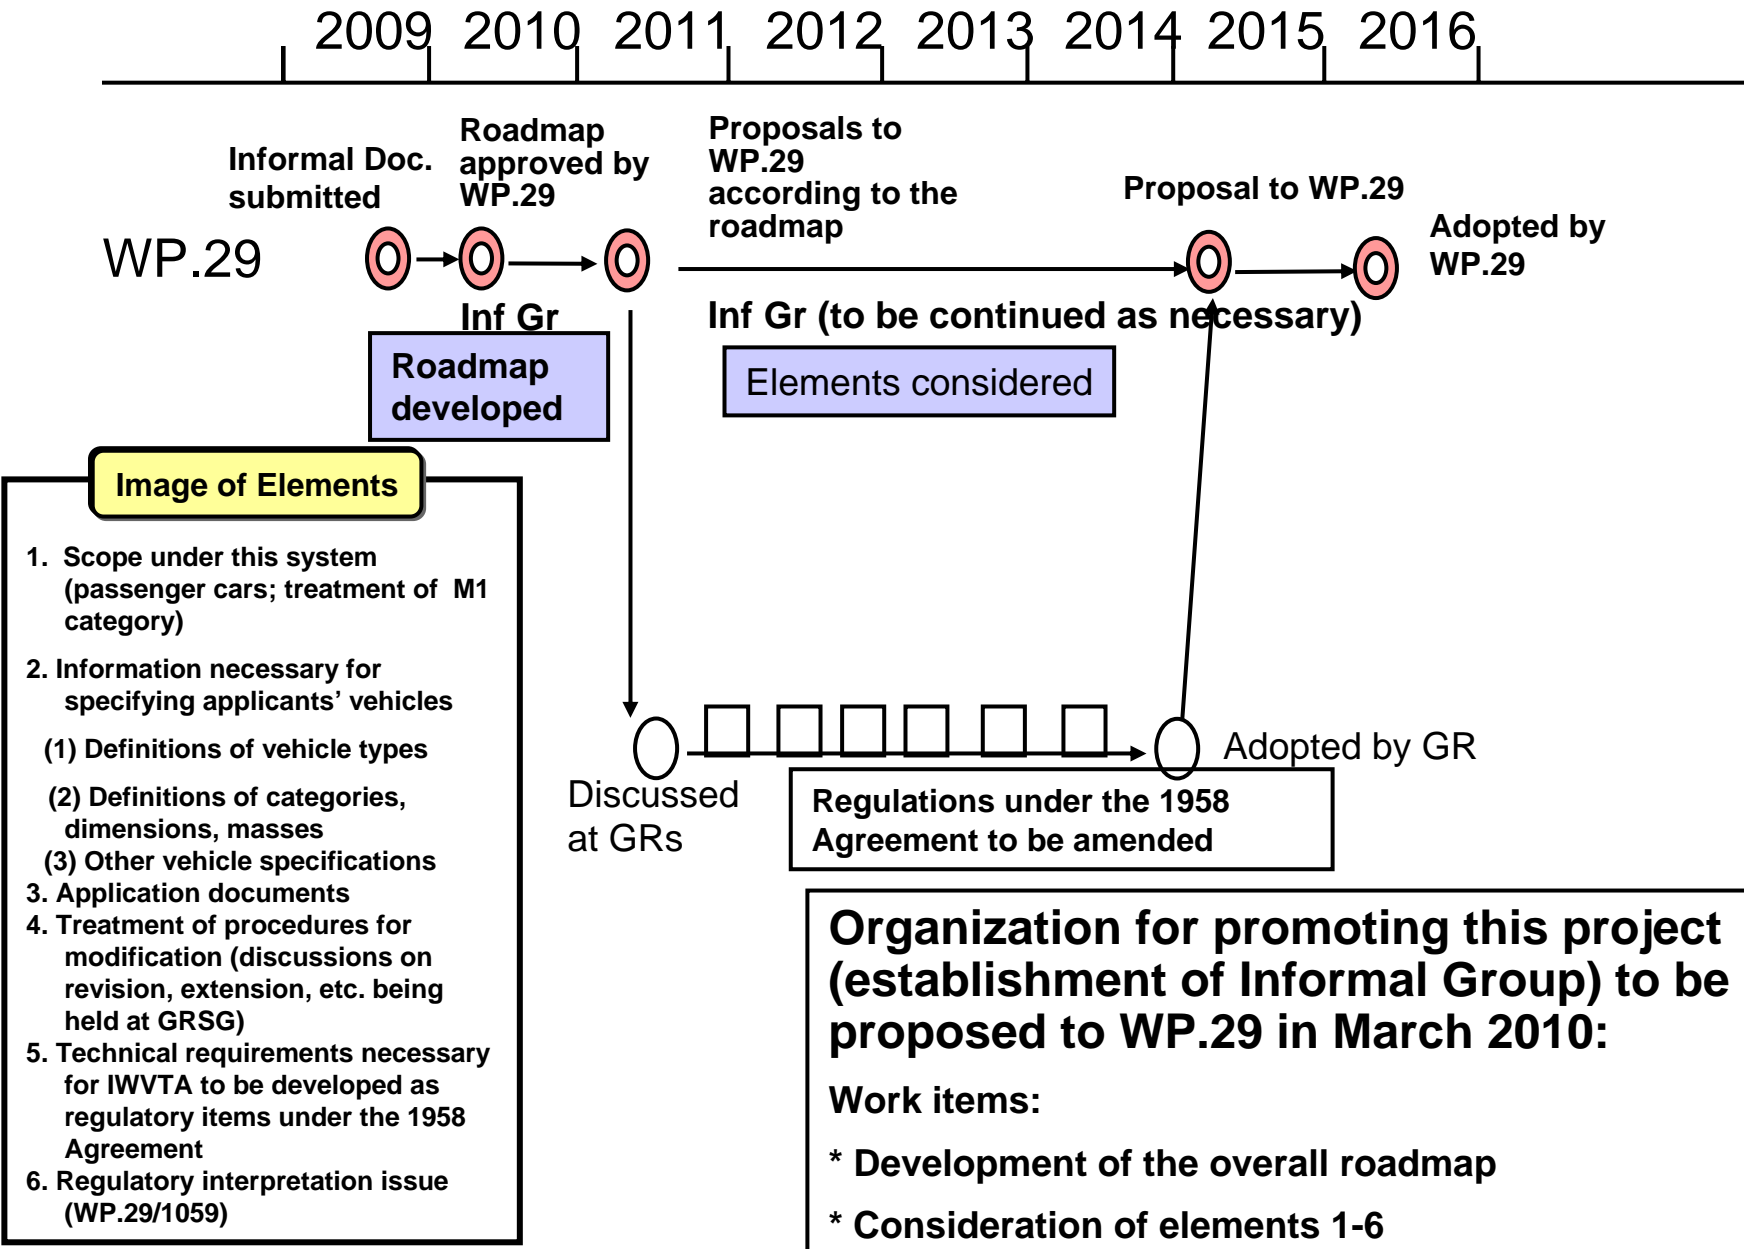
2009 2010 2011 2012 2013 2014 2015 2016

Informal Doc. submitted

Roadmap approved by WP.29

Proposals to WP.29 according to the roadmap

Proposal to WP.29

Adopted by WP.29

WP.29

Inf Gr

Inf Gr (to be continued as necessary)

Roadmap developed

Elements considered

Image of Elements

1. Scope under this system (passenger cars; treatment of M1 category)

2. Information necessary for specifying applicants' vehicles

(1) Definitions of vehicle types

(2) Definitions of categories, dimensions, masses

(3) Other vehicle specifications

3. Application documents

4. Treatment of procedures for modification (discussions on revision, extension, etc. being held at GRSG)

5. Technical requirements necessary for IWVTA to be developed as regulatory items under the 1958 Agreement

6. Regulatory interpretation issue (WP.29/1059)

Adopted by GR

Discussed at GRs

Regulations under the 1958 Agreement to be amended

Organization for promoting this project (establishment of Informal Group) to be proposed to WP.29 in March 2010:

Work items:

* Development of the overall roadmap

* Consideration of elements 1-6